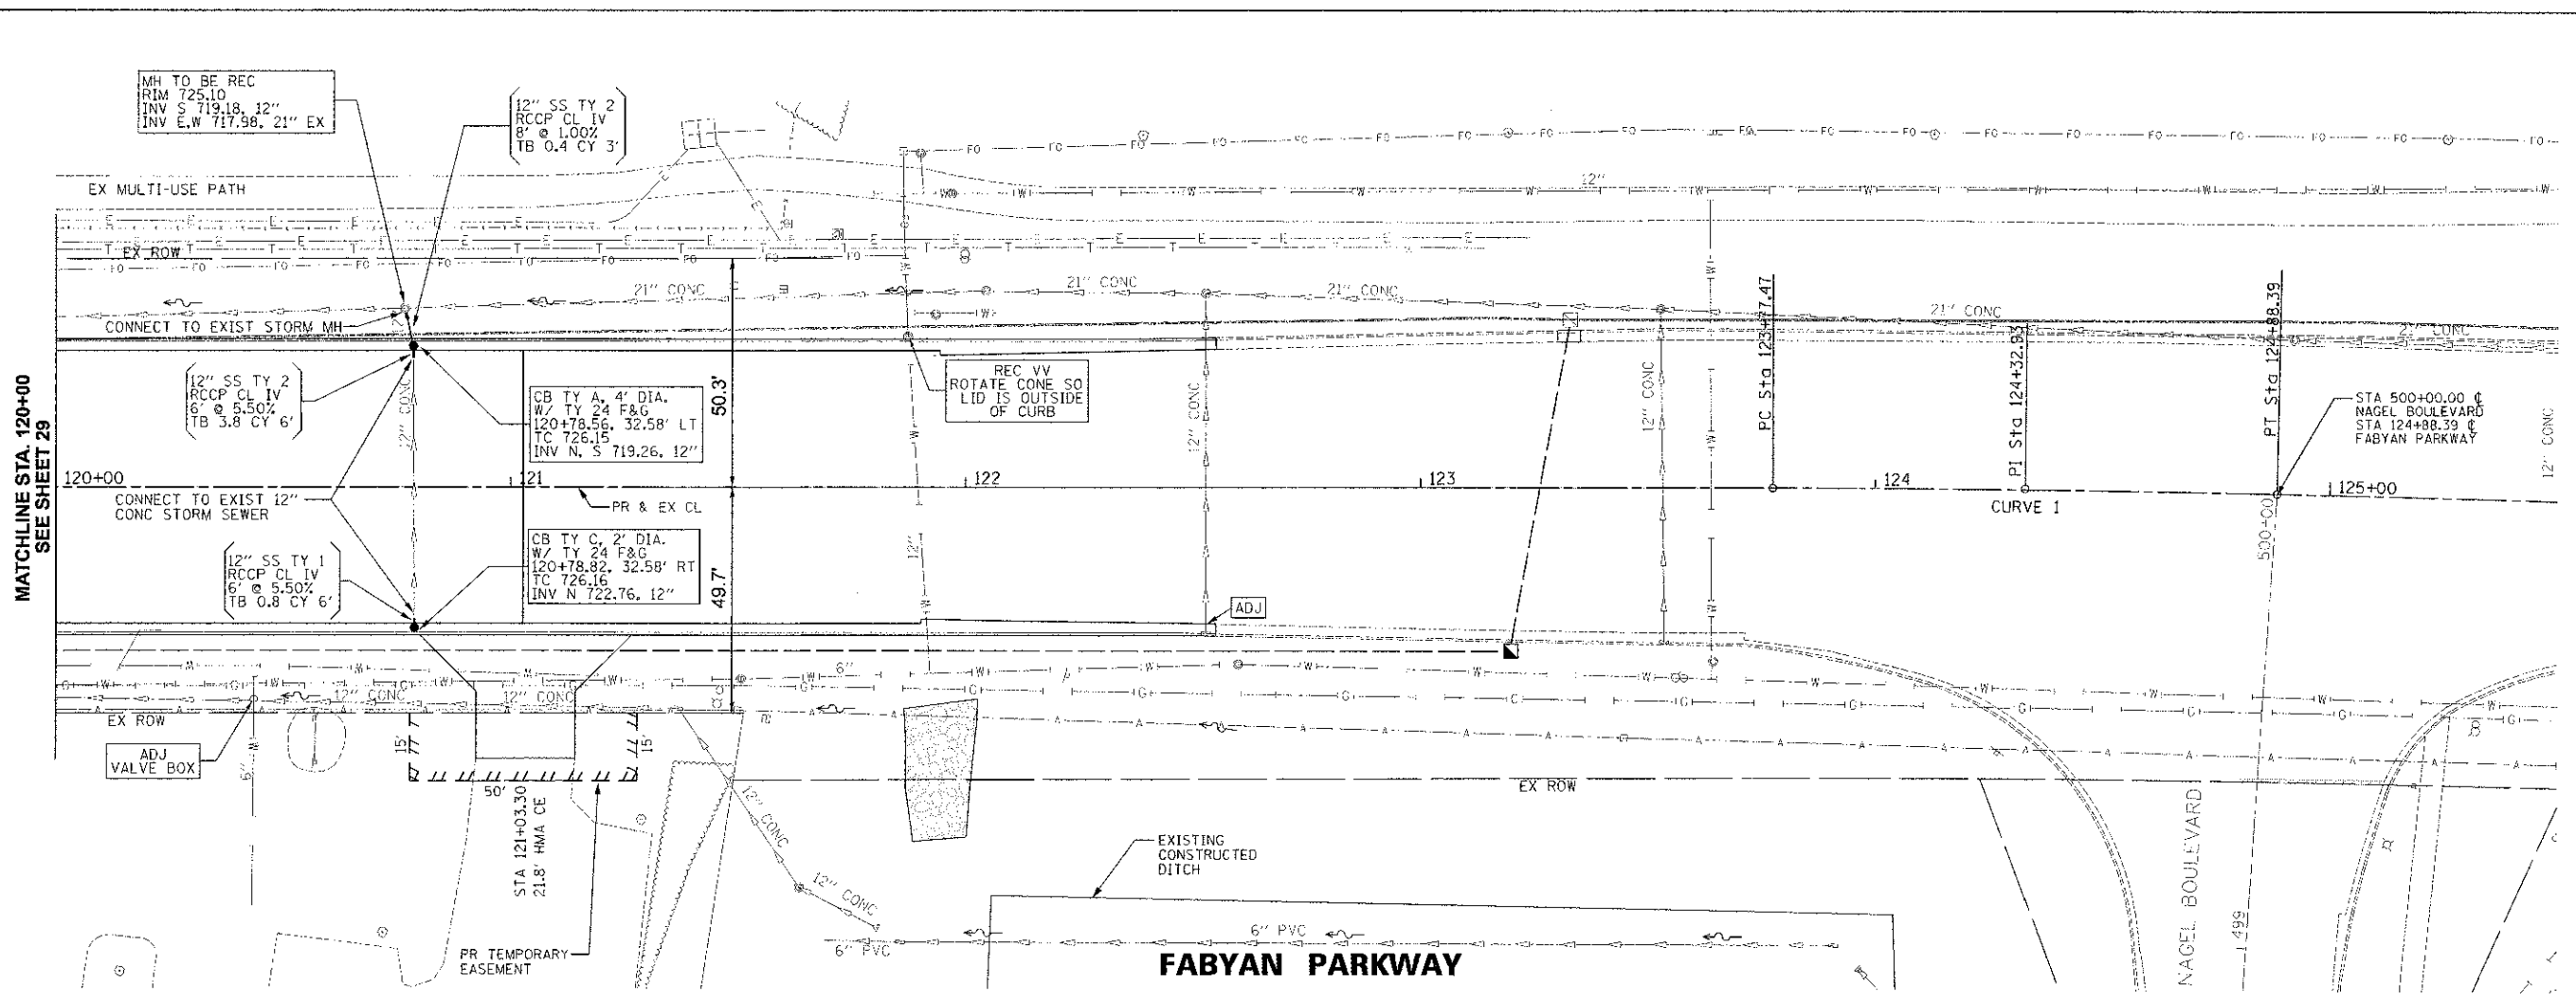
MH TO BE REC
RIM 725.10
INV S 719.18, 12"
INV E,W 717.98, 21" EX

12" SS TY 2
RCCP CL IV
8' @ 1.00%
TB 0.4 CY 3'

EX MULTI-USE PATH

EX ROW

21" CONC

21" CONC

21" CONC

21" CONC

12"

CONNECT TO EXIST STORM MH

MATCHLINE STA. 120+00
SEE SHEET 29

12" SS TY 2
RCCP CL IV
6' @ 5.50%
TB 3.8 CY 6'

CB TY A, 4' DIA.
W/ TY 24 F&G
120+78.56, 32.58' LT
TC 726.15
INV N, S 719.26, 12"

50.3'

REC VV
ROTATE CONE SO
LID IS OUTSIDE
OF CURB

12" CONC

12" CONC

12" CONC

PC Sta 123+47.47

PI Sta 124+32.93

PT Sta 124+88.39

STA 500+00.00 ¢
NAGEL BOULEVARD
STA 124+88.39 ¢
FABYAN PARKWAY

120+00

121

122

123

124

125+00

CONNECT TO EXIST 12"
CONC STORM SEWER

PR & EX CL

CURVE 1

500+00

12" SS TY 1
RCCP CL IV
6' @ 5.50%
TB 0.8 CY 6'

CB TY C, 2' DIA.
W/ TY 24 F&G
120+78.82, 32.58' RT
TC 726.16
INV N 722.76, 12"

49.7'

ADJ

6"

12" CONC

12" CONC

EX ROW

ADJ
VALVE BOX

15'

15'

50'

STA 121+03.30
21.8' HMA CE

12" CONC

12" CONC

EX ROW

EXISTING
CONSTRUCTED
DITCH

NAGEL BOULEVARD

499

PR TEMPORARY
EASEMENT

6" PVC

6" PVC

FABYAN PARKWAY